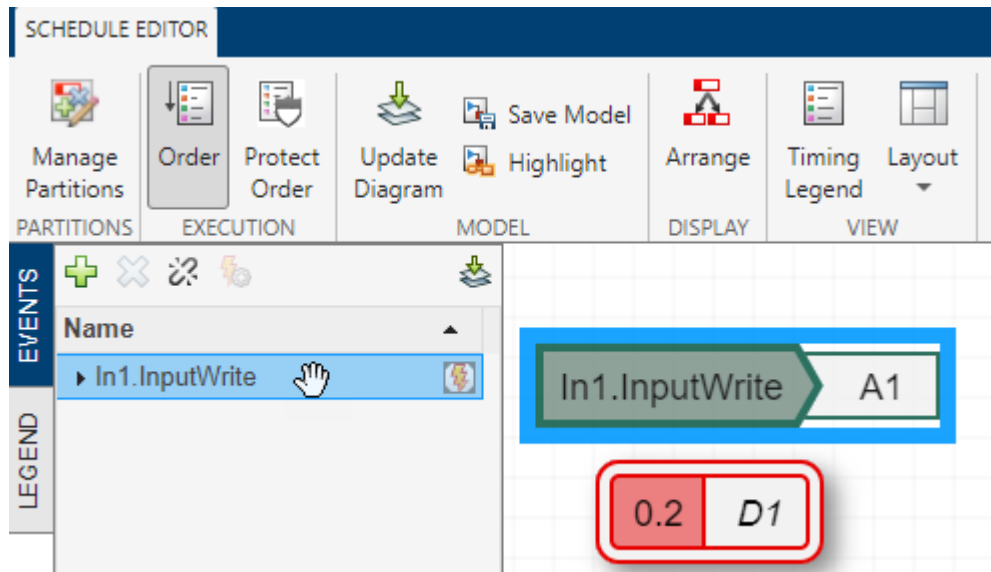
SCHEDULE EDITOR

Manage Partitions
PARTITIONS

Order
Protect Order
EXECUTION

Update Diagram
Save Model
Highlight
MODEL

Arrange
DISPLAY

Timing Legend
Layout
VIEW

EVENTS
LEGEND

Name
In1.InputWrite

In1.InputWrite
A1

0.2
D1